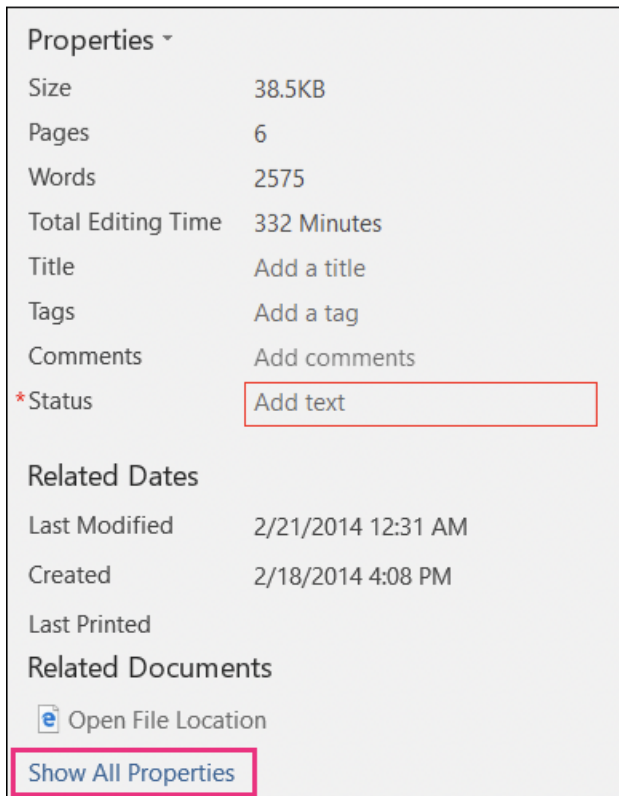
Properties ▾

| | |
|---|---|
| Size | 38.5KB |
| Pages | 6 |
| Words | 2575 |
| Total Editing Time | 332 Minutes |
| Title | Add a title |
| Tags | Add a tag |
| Comments | Add comments |
| *Status | Add text |

Related Dates

| | |
|---|---|
| Last Modified | 2/21/2014 12:31 AM |
| Created | 2/18/2014 4:08 PM |
| Last Printed | |

Related Documents

Open File Location

Show All Properties